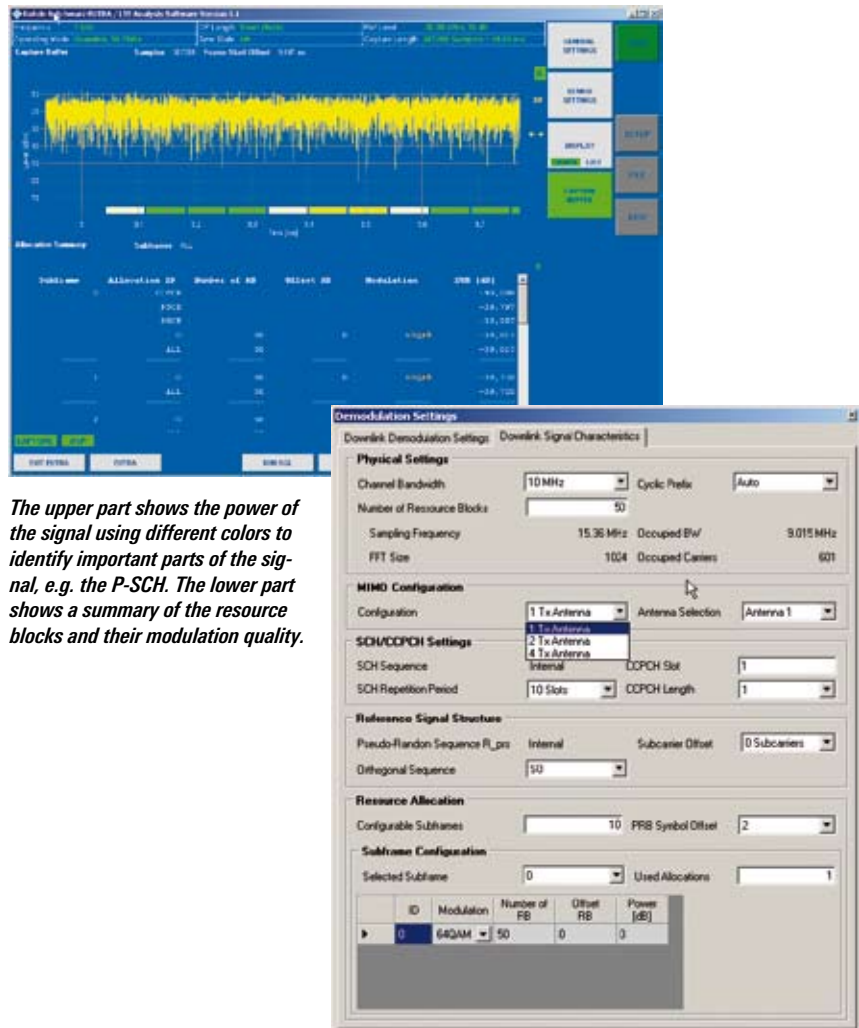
Rohde & Schwarz EUTRA / LTE Analysis Software Version 1.1

GENERAL SETTINGS

DEMOD SETTINGS

DISPLAY

CAPTURE BUFFER

SETUP

FILE

EXIT

Capture Buffer

Allocation Summary

| Subframe | Allocation ID | Number of RB | Offset RB | Modulation | EVM [dB] |
|---|---|---|---|---|---|
| 0 | P-SCH | | | | |
| | PDCH | | | | |
| | PBCH | | | | |
| | | 50 | 0 | 64QAM | |
| | ALL | 50 | | | |
| 1 | | 50 | 0 | 64QAM | |
| | ALL | 50 | | | |

The upper part shows the power of the signal using different colors to identify important parts of the signal, e.g. the P-SCH. The lower part shows a summary of the resource blocks and their modulation quality.

Demodulation Settings

Downlink Demodulation Settings | Downlink Signal Characteristics

Physical Settings

Channel Bandwidth 10 MHz Cyclic Prefix Auto

Number of Resource Blocks 50

Sampling Frequency 15.36 MHz Occupied BW 9.015 MHz

FFT Size 1024 Occupied Carriers 601

MIMO Configuration

Configuration 1 Tx Antenna Antenna Selection Antenna 1

1 Tx Antenna

2 Tx Antenna

4 Tx Antenna

SCH/CCPCH Settings

SCH Sequence Internal CCPCH Slot 1

SCH Repetition Period 10 Slots CCPCH Length 1

Reference Signal Structure

Pseudo-Random Sequence R_prs Internal Subcarrier Offset 0 Subcarriers

Orthogonal Sequence 50

Resource Allocation

Configurable Subframes 10 PRB Symbol Offset 2

Subframe Configuration

Selected Subframe 0 Used Allocations 1

| | ID | Modulation | Number of RB | Offset RB | Power [dB] |
|---|---|---|---|---|---|
| ▸ | 0 | 64QAM | 50 | 0 | 0 |